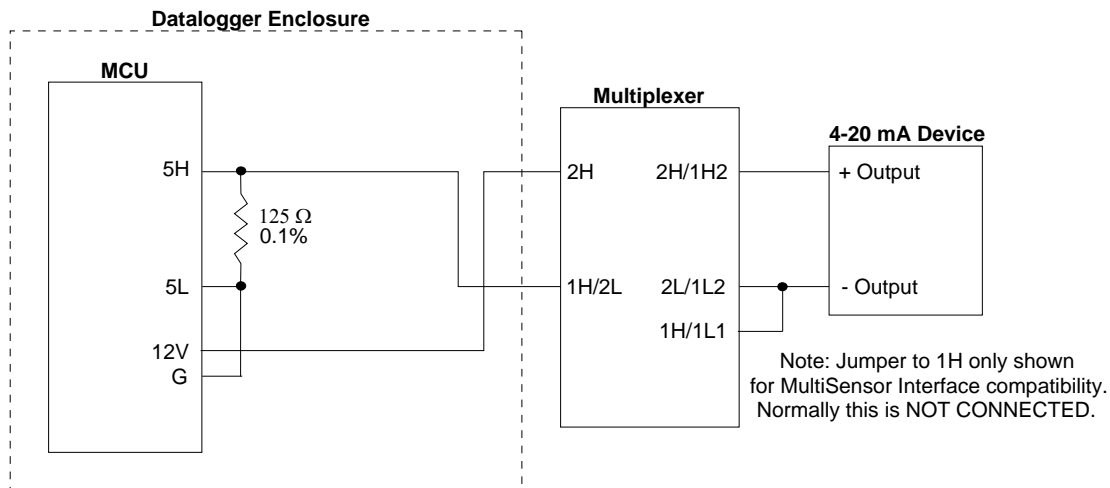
Datalogger Enclosure

MCU

5H

125 $\Omega$
0.1%

5L

12V
G

Multiplexer

2H

1H/2L

2H/1H2

2L/1L2

1H/1L1

4-20 mA Device

+ Output

- Output

Note: Jumper to 1H only shown for MultiSensor Interface compatibility. Normally this is NOT CONNECTED.